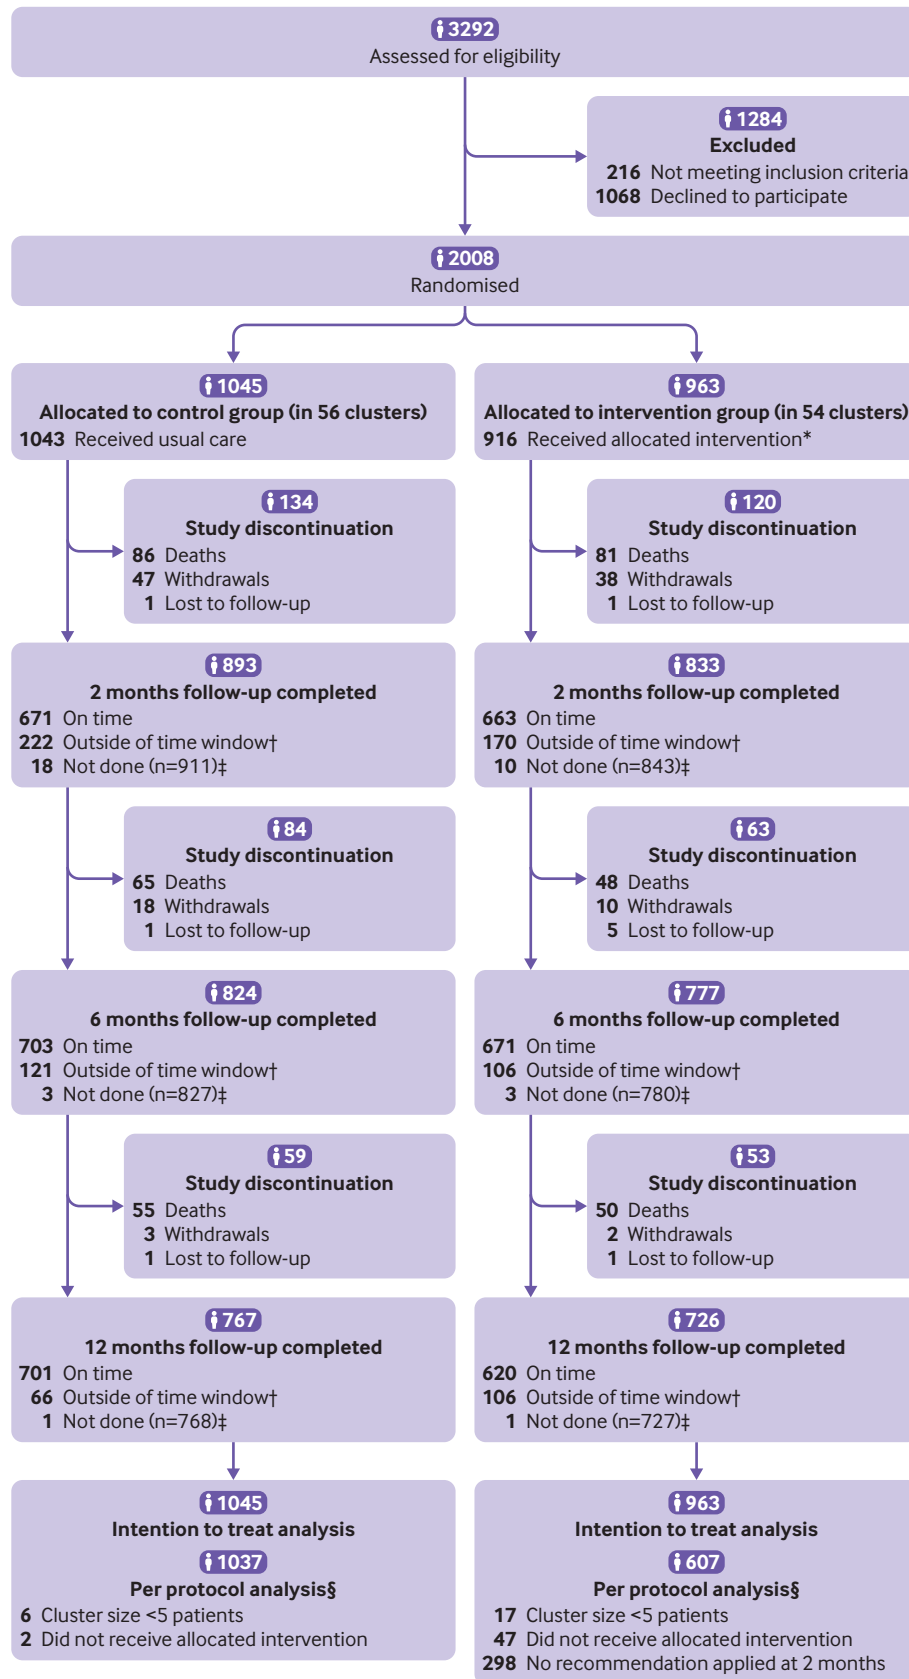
3292
Assessed for eligibility

1284
Excluded
216 Not meeting inclusion criteria
1068 Declined to participate

2008
Randomised

1045
Allocated to control group (in 56 clusters)
1043 Received usual care

134
Study discontinuation
86 Deaths
47 Withdrawals
1 Lost to follow-up

893
2 months follow-up completed
671 On time
222 Outside of time window†
18 Not done (n=911)‡

84
Study discontinuation
65 Deaths
18 Withdrawals
1 Lost to follow-up

824
6 months follow-up completed
703 On time
121 Outside of time window†
3 Not done (n=827)‡

59
Study discontinuation
55 Deaths
3 Withdrawals
1 Lost to follow-up

767
12 months follow-up completed
701 On time
66 Outside of time window†
1 Not done (n=768)‡

1045
Intention to treat analysis
1037
Per protocol analysis§
6 Cluster size <5 patients
2 Did not receive allocated intervention

963
Allocated to intervention group (in 54 clusters)
916 Received allocated intervention*

120
Study discontinuation
81 Deaths
38 Withdrawals
1 Lost to follow-up

833
2 months follow-up completed
663 On time
170 Outside of time window†
10 Not done (n=843)‡

63
Study discontinuation
48 Deaths
10 Withdrawals
5 Lost to follow-up

777
6 months follow-up completed
671 On time
106 Outside of time window†
3 Not done (n=780)‡

53
Study discontinuation
50 Deaths
2 Withdrawals
1 Lost to follow-up

726
12 months follow-up completed
620 On time
106 Outside of time window†
1 Not done (n=727)‡

963
Intention to treat analysis
607
Per protocol analysis§
17 Cluster size <5 patients
47 Did not receive allocated intervention
298 No recommendation applied at 2 months